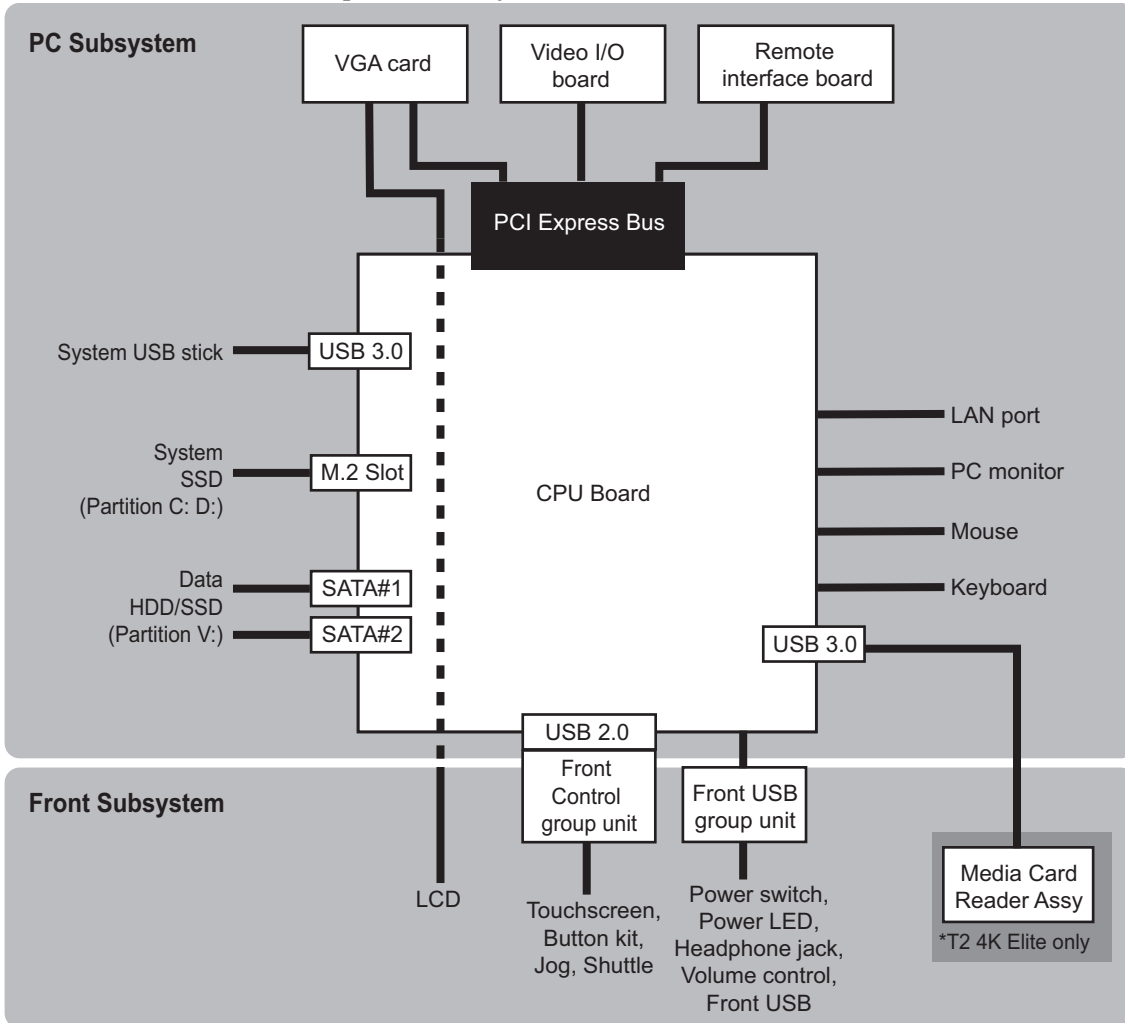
PC Subsystem

VGA card

Video I/O board

Remote interface board

PCI Express Bus

System USB stick

USB 3.0

System SSD (Partition C: D:)

M.2 Slot

CPU Board

Data HDD/SSD (Partition V:)

SATA#1

SATA#2

LAN port

PC monitor

Mouse

Keyboard

USB 3.0

USB 2.0

Front Subsystem

Front Control group unit

Front USB group unit

LCD

Touchscreen, Button kit, Jog, Shuttle

Power switch, Power LED, Headphone jack, Volume control, Front USB

Media Card Reader Assy

*T2 4K Elite only